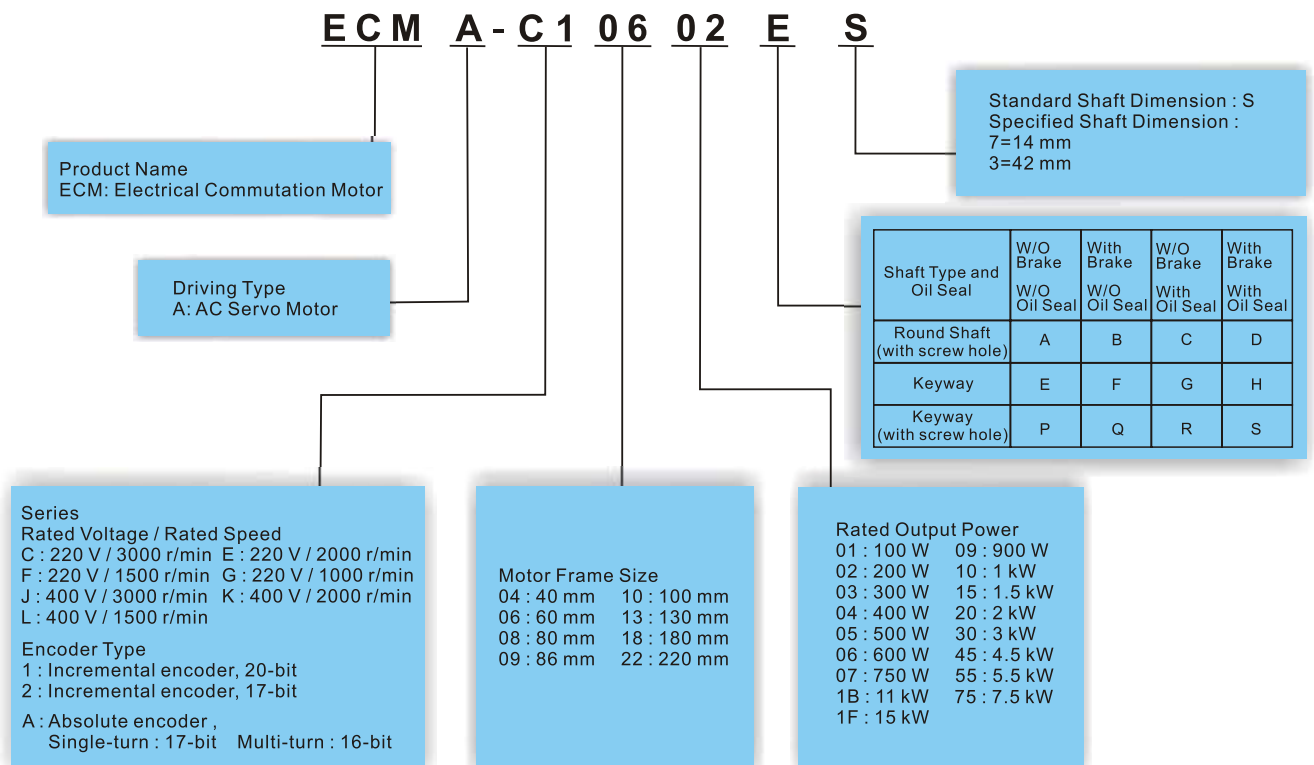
ECM A - C 1 06 02 E S

Standard Shaft Dimension : S
Specified Shaft Dimension :
7=14 mm
3=42 mm

Product Name
ECM: Electrical Commutation Motor

Driving Type
A: AC Servo Motor

| Shaft Type and Oil Seal | W/O Brake W/O Oil Seal | With Brake W/O Oil Seal | W/O Brake With Oil Seal | With Brake With Oil Seal |
|---|---|---|---|---|
| Round Shaft (with screw hole) | A | B | C | D |
| Keyway | E | F | G | H |
| Keyway (with screw hole) | P | Q | R | S |

Series
Rated Voltage / Rated Speed
C : 220 V / 3000 r/min E : 220 V / 2000 r/min
F : 220 V / 1500 r/min G : 220 V / 1000 r/min
J : 400 V / 3000 r/min K : 400 V / 2000 r/min
L : 400 V / 1500 r/min

Encoder Type
1 : Incremental encoder, 20-bit
2 : Incremental encoder, 17-bit

A : Absolute encoder ,
Single-turn : 17-bit Multi-turn : 16-bit

Motor Frame Size
04 : 40 mm 10 : 100 mm
06 : 60 mm 13 : 130 mm
08 : 80 mm 18 : 180 mm
09 : 86 mm 22 : 220 mm

Rated Output Power
01 : 100 W 09 : 900 W
02 : 200 W 10 : 1 kW
03 : 300 W 15 : 1.5 kW
04 : 400 W 20 : 2 kW
05 : 500 W 30 : 3 kW
06 : 600 W 45 : 4.5 kW
07 : 750 W 55 : 5.5 kW
1B : 11 kW 75 : 7.5 kW
1F : 15 kW